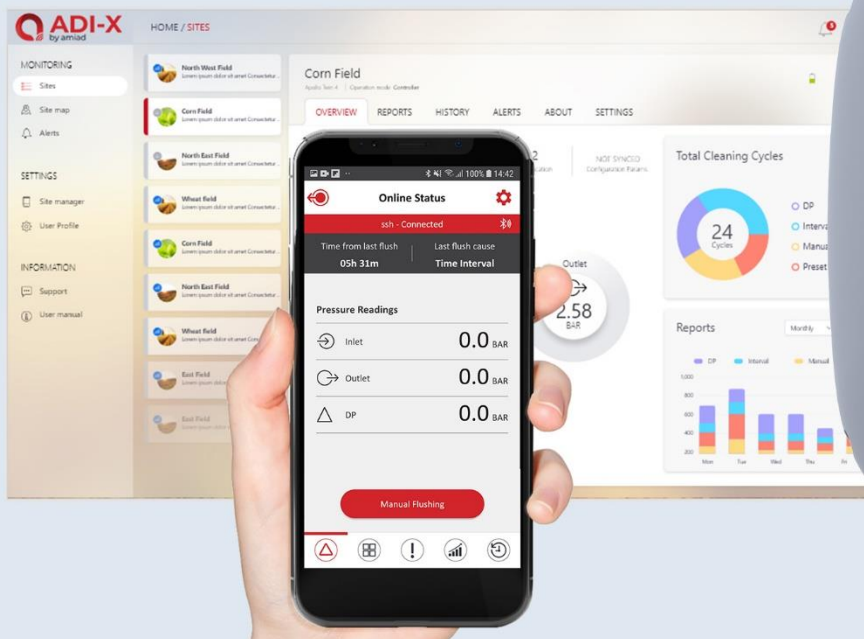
ADI-X
by amiad

HOME / SITES

MONITORING
Sites
Site map
Alerts

SETTINGS
Site manager
User Profile

INFORMATION
Support
User manual

North West Field
Lorem ipsum dolor sit amet Consectetur
Corn Field
Lorem ipsum dolor sit amet Consectetur
North East Field
Lorem ipsum dolor sit amet Consectetur
Wheat field
Lorem ipsum dolor sit amet Consectetur
Corn Field
Lorem ipsum dolor sit amet Consectetur
North East Field
Lorem ipsum dolor sit amet Consectetur
Wheat field
Lorem ipsum dolor sit amet Consectetur
East Field
Lorem ipsum dolor sit amet Consectetur
East Field
Lorem ipsum dolor sit amet Consectetur

Corn Field
Apollo Twin X | Operation mode: Controller

OVERVIEW REPORTS HISTORY ALERTS ABOUT SETTINGS

2
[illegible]cation

NOT SYNCED
Configuration Params

Total Cleaning Cycles
24
Cycles
DP
Interva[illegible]
Manua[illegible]
Preset

Outlet
2.58
BAR

Reports
Monthly
DP Interval Manual
1,000
800
600
400
200
Mon Tue Wed Thu Fri

100% 14:42

Online Status
ssh - Connected
Time from last flush
05h 31m
Last flush cause
Time Interval

Pressure Readings
Inlet 0.0 BAR
Outlet 0.0 BAR
DP 0.0 BAR

Manual Flushing